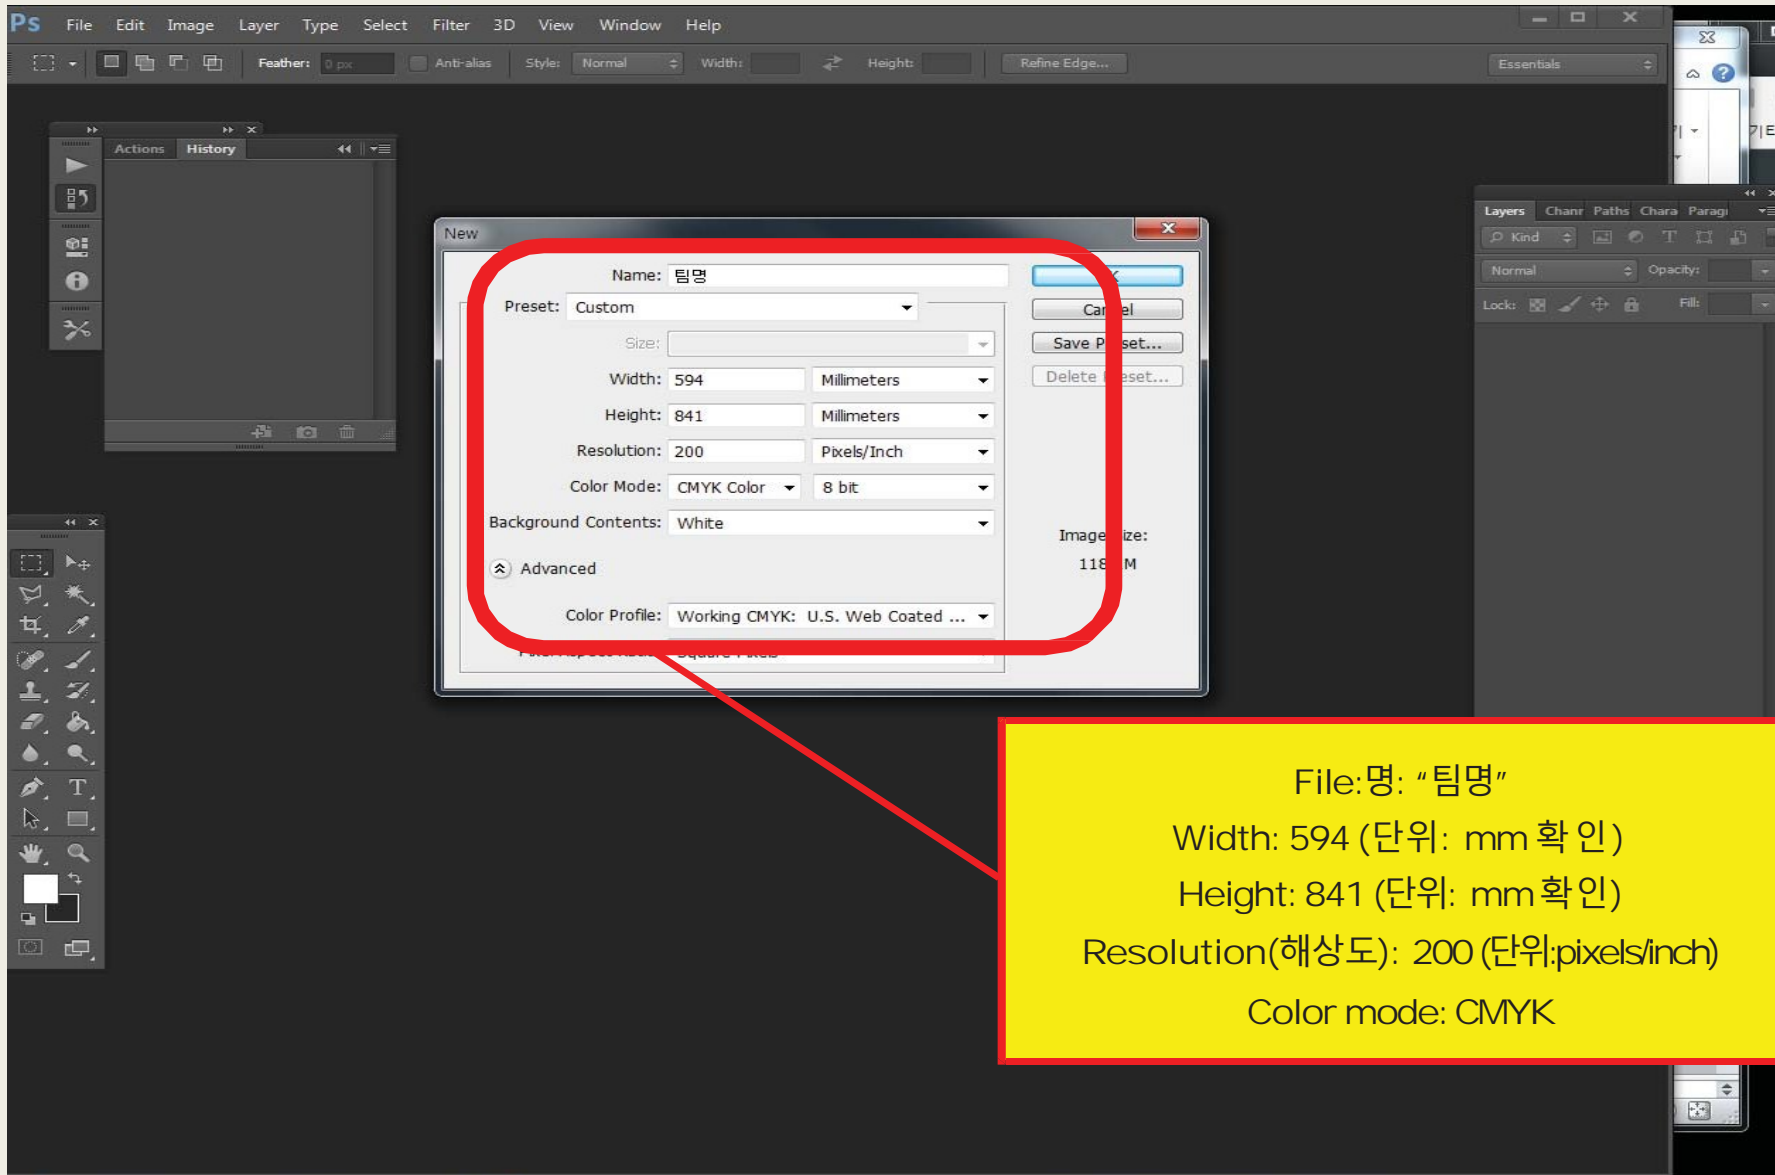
Ps File Edit Image Layer Type Select Filter 3D View Window Help

Feather: 0 px Anti-alias Style: Normal Width: Height: Refine Edge... Essentials

Actions History

New

Name: 팀명

Preset: Custom

Size:

Width: 594 Millimeters

Height: 841 Millimeters

Resolution: 200 Pixels/Inch

Color Mode: CMYK Color 8 bit

Background Contents: White

Advanced

Color Profile: Working CMYK: U.S. Web Coated ...

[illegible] Square Pixels

Car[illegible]el

Save P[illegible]set...

Delete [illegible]eset...

Image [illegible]ize:

118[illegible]M

Layers Chann Paths Chara Parag

Kind

Normal Opacity:

Lock: Fill:

File:명: "팀명"

Width: 594 (단위: mm 확 인)

Height: 841 (단위: mm 확 인)

Resolution(해상도): 200 (단위:pixels/inch)

Color mode: CMYK